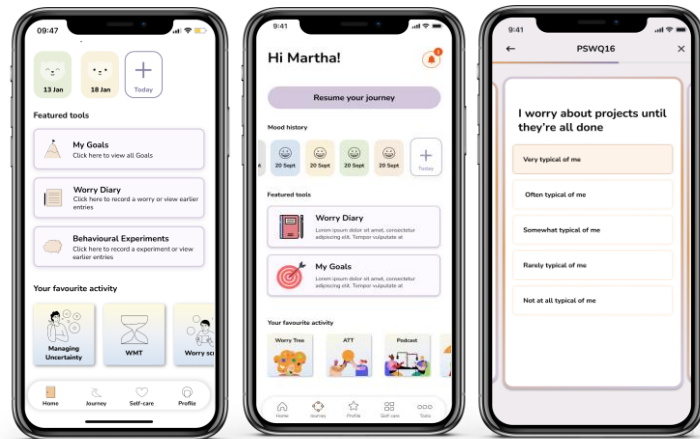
09:47

13 Jan

18 Jan

Today

Featured tools

My Goals
Click here to view all Goals

Worry Diary
Click here to record a worry or view earlier entries

Behavioural Experiments
Click here to record a experiment or view earlier entries

Your favourite activity

Managing Uncertainty

WMT

Worry so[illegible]

Home Journey Self-care Profile

9:41

Hi Martha!

Resume your journey

Mood history

20 Sept 20 Sept 20 Sept 20 Sept

Today

Featured tools

Worry Diary
Lorem ipsum dolor sit amet, consectetur adipiscing elit. Tempor vulputate at

My Goals
Lorem ipsum dolor sit amet, consectetur adipiscing elit. Tempor vulputate at

Your favourite activity

Worry Tree

ATT

Podcast

Home Journey Profile Self-care Data

9:41

PSWQ16

I worry about projects until they're all done

Very typical of me

Often typical of me

Somewhat typical of me

Rarely typical of me

Not at all typical of me